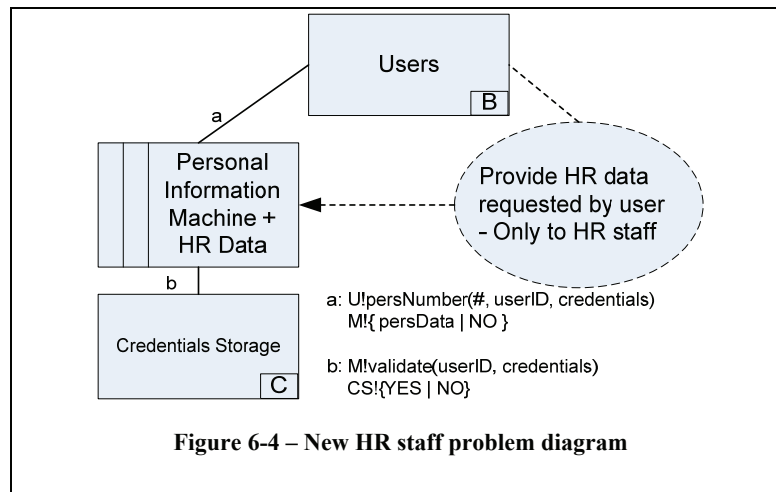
Users

B

a

Personal Information Machine + HR Data

Provide HR data requested by user - Only to HR staff

b

Credentials Storage

C

a: U!persNumber(#, userID, credentials)
M!{ persData | NO }

b: M!validate(userID, credentials)
CS!{YES | NO}

Figure 6-4 – New HR staff problem diagram